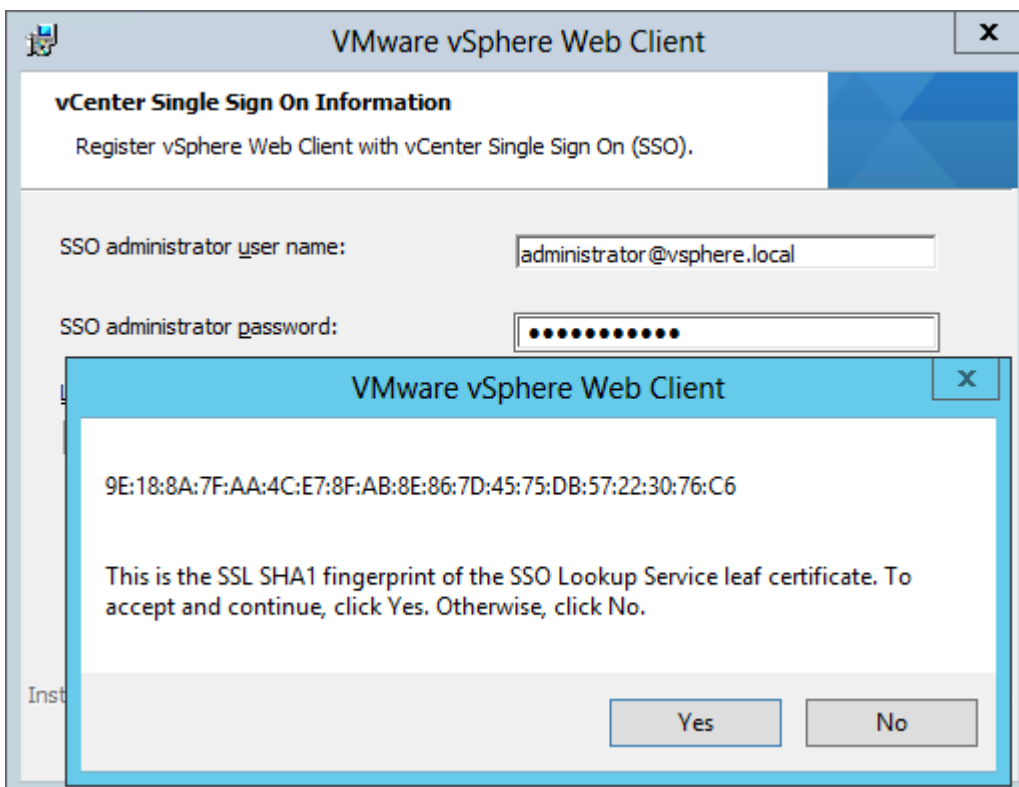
VMware vSphere Web Client

x

vCenter Single Sign On Information

Register vSphere Web Client with vCenter Single Sign On (SSO).

SSO administrator user name:

administrator@vsphere.local

SSO administrator password:

••••••••••••

L

Inst

VMware vSphere Web Client

x

9E:18:8A:7F:AA:4C:E7:8F:AB:8E:86:7D:45:75:DB:57:22:30:76:C6

This is the SSL SHA1 fingerprint of the SSO Lookup Service leaf certificate. To accept and continue, click Yes. Otherwise, click No.

Yes

No